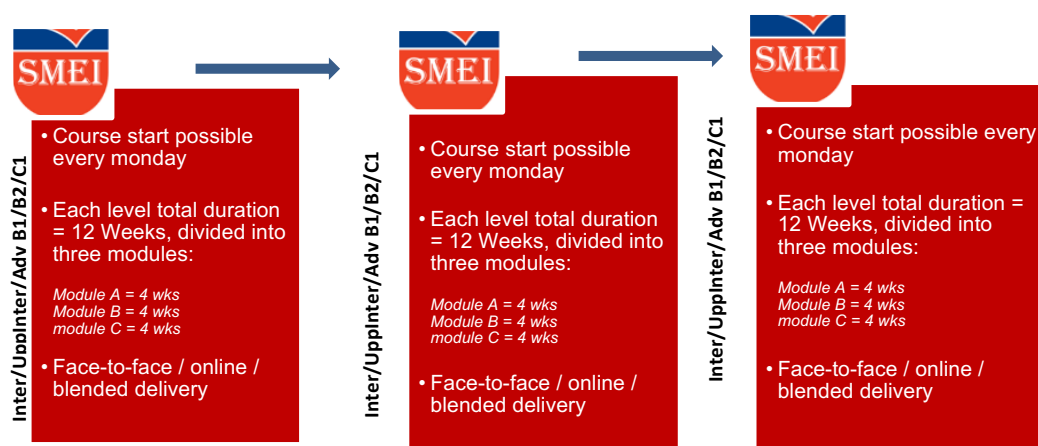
SMEI

Inter/UppInter/Adv B1/B2/C1

• Course start possible every monday

• Each level total duration = 12 Weeks, divided into three modules:

Module A = 4 wks
Module B = 4 wks
module C = 4 wks

• Face-to-face / online / blended delivery

SMEI

Inter/UppInter/Adv B1/B2/C1

• Course start possible every monday

• Each level total duration = 12 Weeks, divided into three modules:

Module A = 4 wks
Module B = 4 wks
module C = 4 wks

• Face-to-face / online / blended delivery

SMEI

Inter/UppInter/Adv B1/B2/C1

• Course start possible every monday

• Each level total duration = 12 Weeks, divided into three modules:

Module A = 4 wks
Module B = 4 wks
module C = 4 wks

• Face-to-face / online / blended delivery